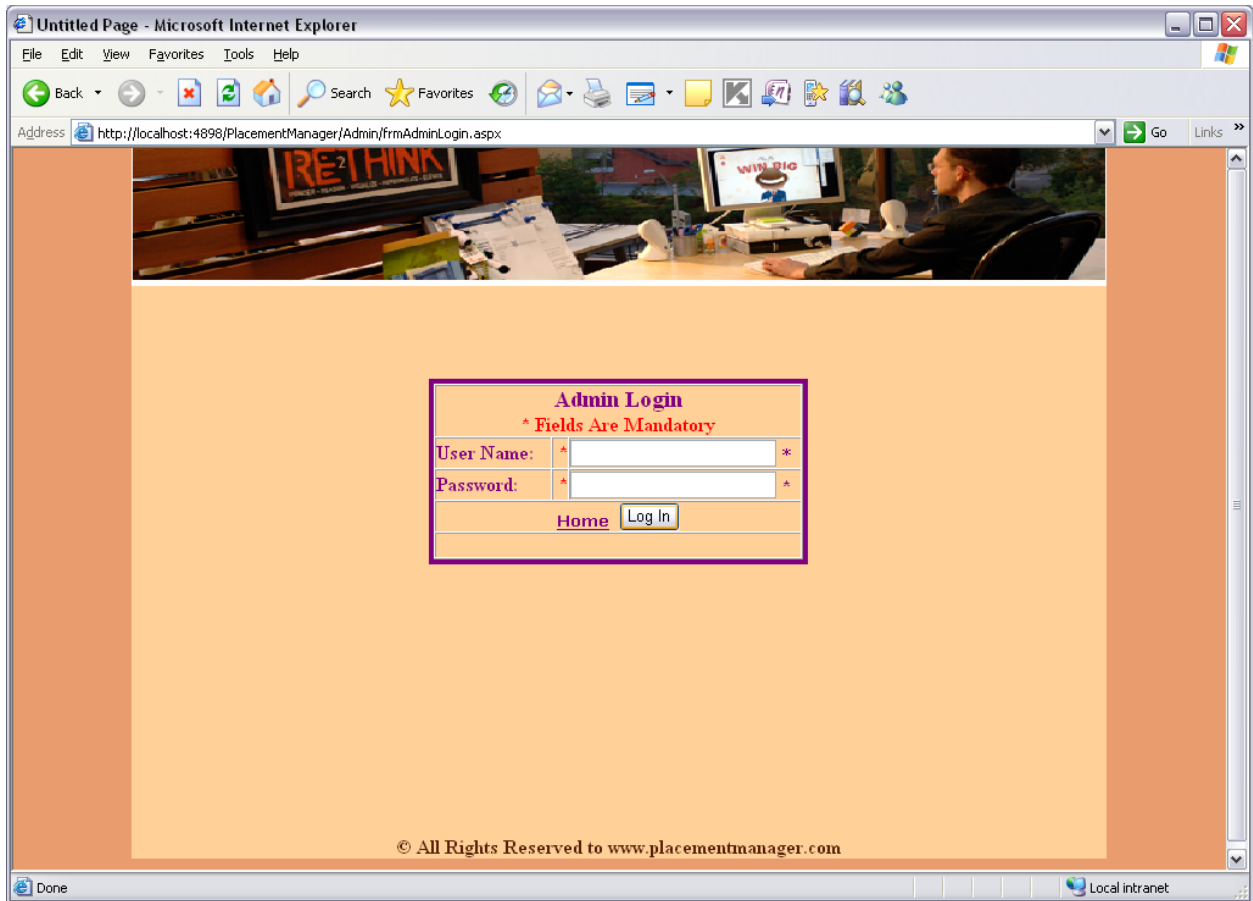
Untitled Page - Microsoft Internet Explorer

File Edit View Favorites Tools Help

Back Search Favorites

Address http://localhost:4898/PlacementManager/Admin/frmAdminLogin.aspx Go Links

RETHINK

WIN BIG

| Admin Login<br>* Fields Are Mandatory | | |
|---|---|---|
| User Name: | * | * |
| Password: | * | * |
| Home Log In | | |

© All Rights Reserved to www.placementmanager.com

Done

Local intranet